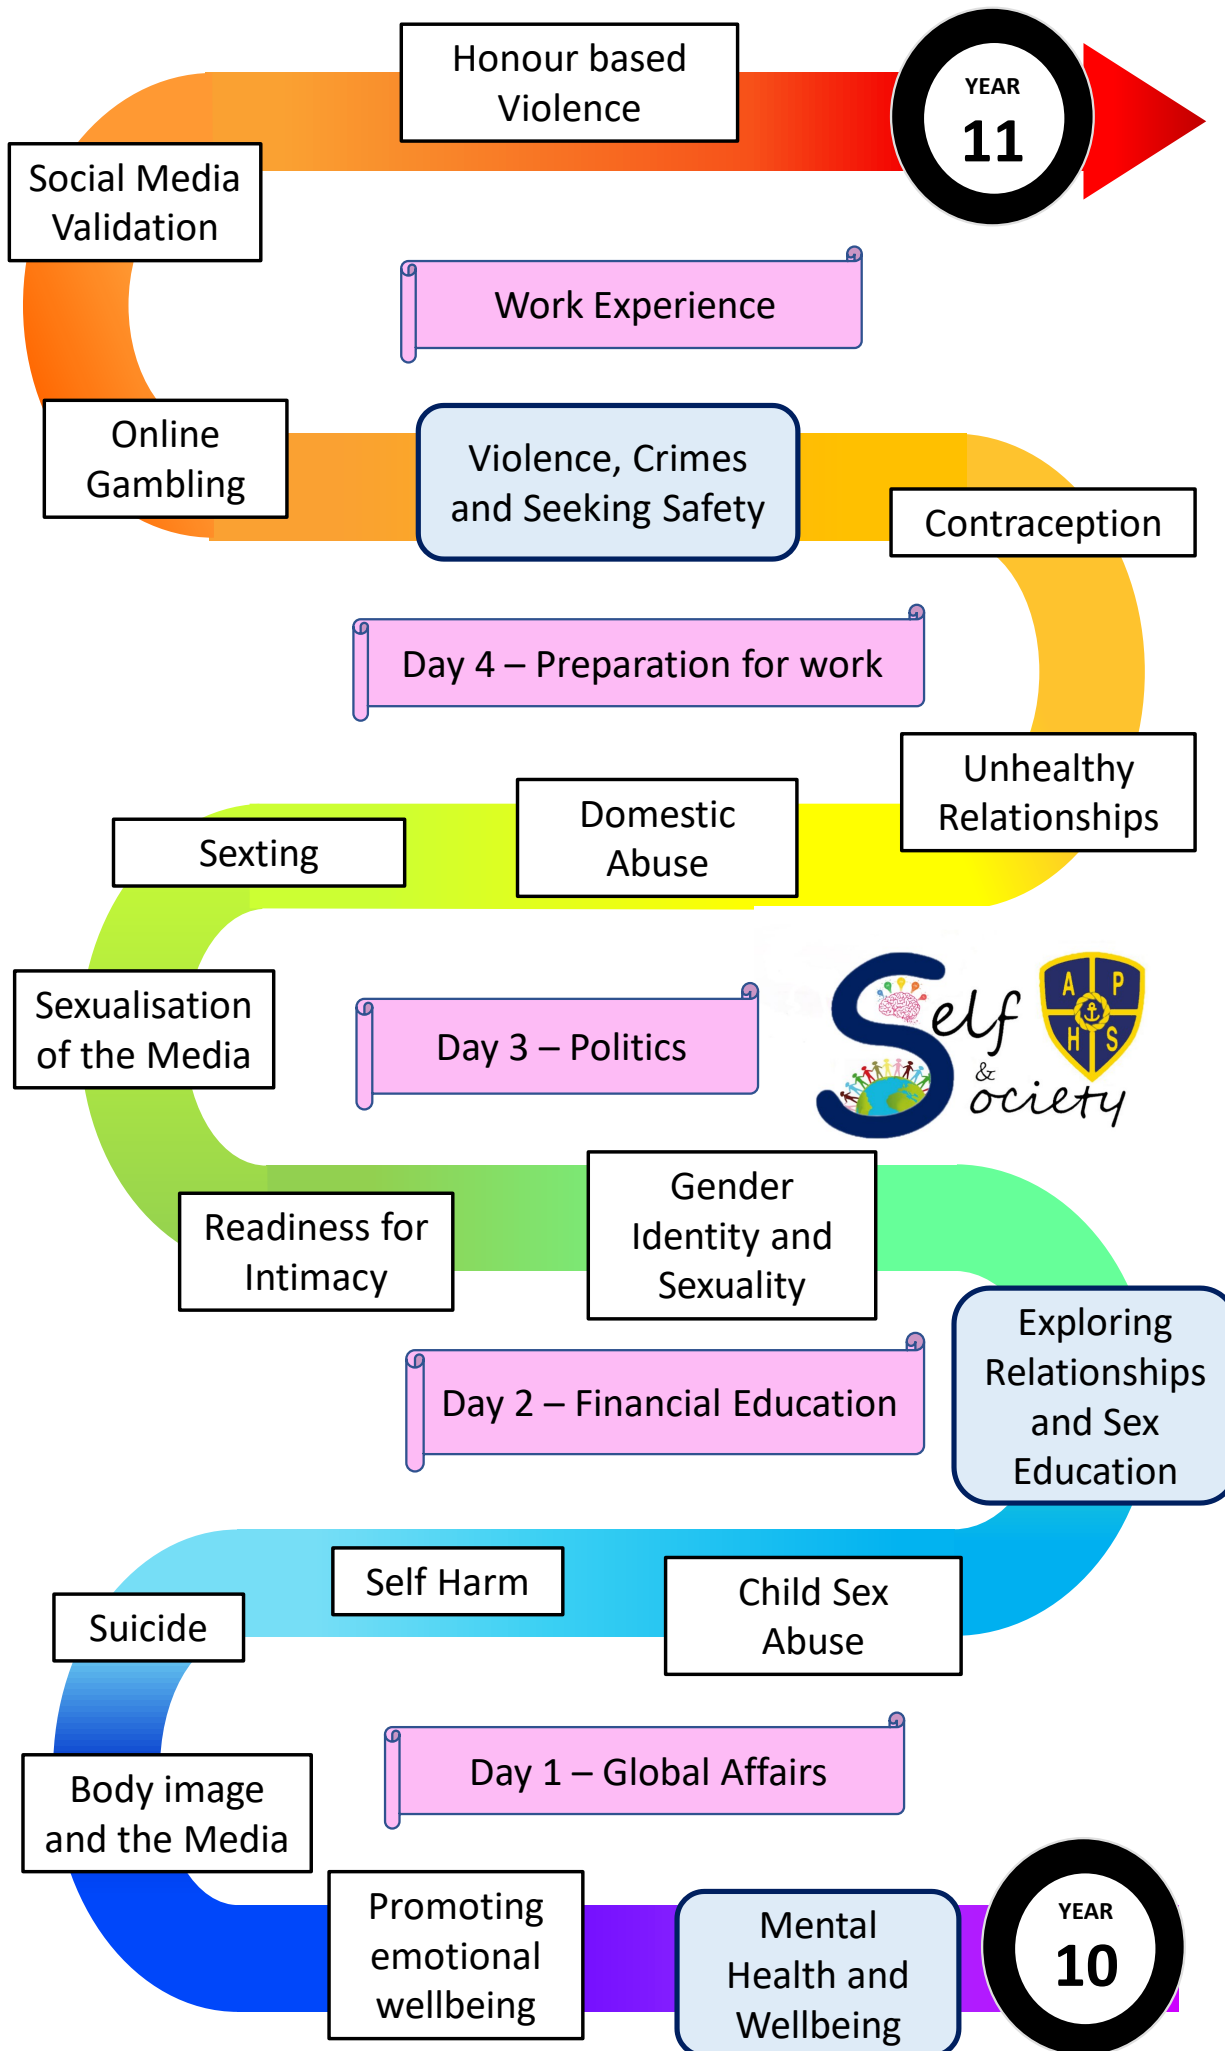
Honour based Violence

YEAR 11

Social Media Validation

Work Experience

Online Gambling

Violence, Crimes and Seeking Safety

Contraception

Day 4 – Preparation for work

Unhealthy Relationships

Sexting

Domestic Abuse

Sexualisation of the Media

Day 3 – Politics

Self & Society

A P H S

Readiness for Intimacy

Gender Identity and Sexuality

Exploring Relationships and Sex Education

Day 2 – Financial Education

Self Harm

Suicide

Child Sex Abuse

Day 1 – Global Affairs

Body image and the Media

Promoting emotional wellbeing

Mental Health and Wellbeing

YEAR 10